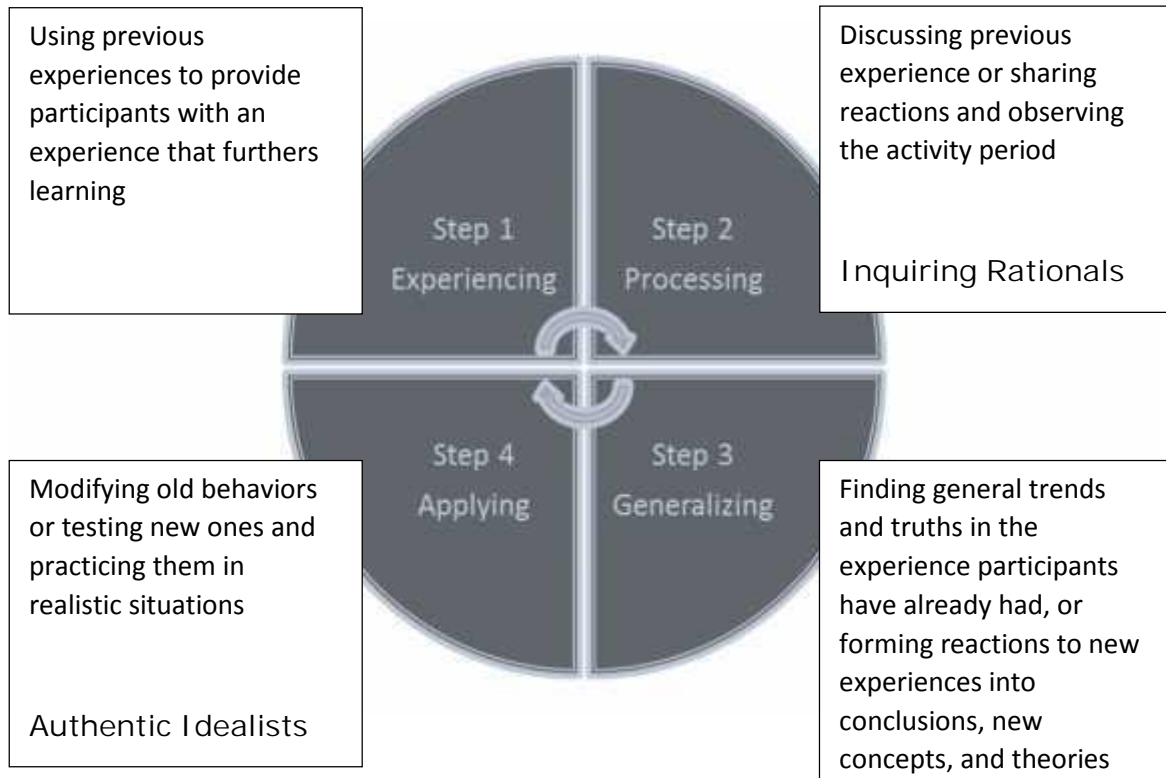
Using previous experiences to provide participants with an experience that furthers learning

Discussing previous experience or sharing reactions and observing the activity period

Inquiring Rationals

Step 1
Experiencing

Step 2
Processing

Step 4
Applying

Step 3
Generalizing

Modifying old behaviors or testing new ones and practicing them in realistic situations

Authentic Idealists

Finding general trends and truths in the experience participants have already had, or forming reactions to new experiences into conclusions, new concepts, and theories